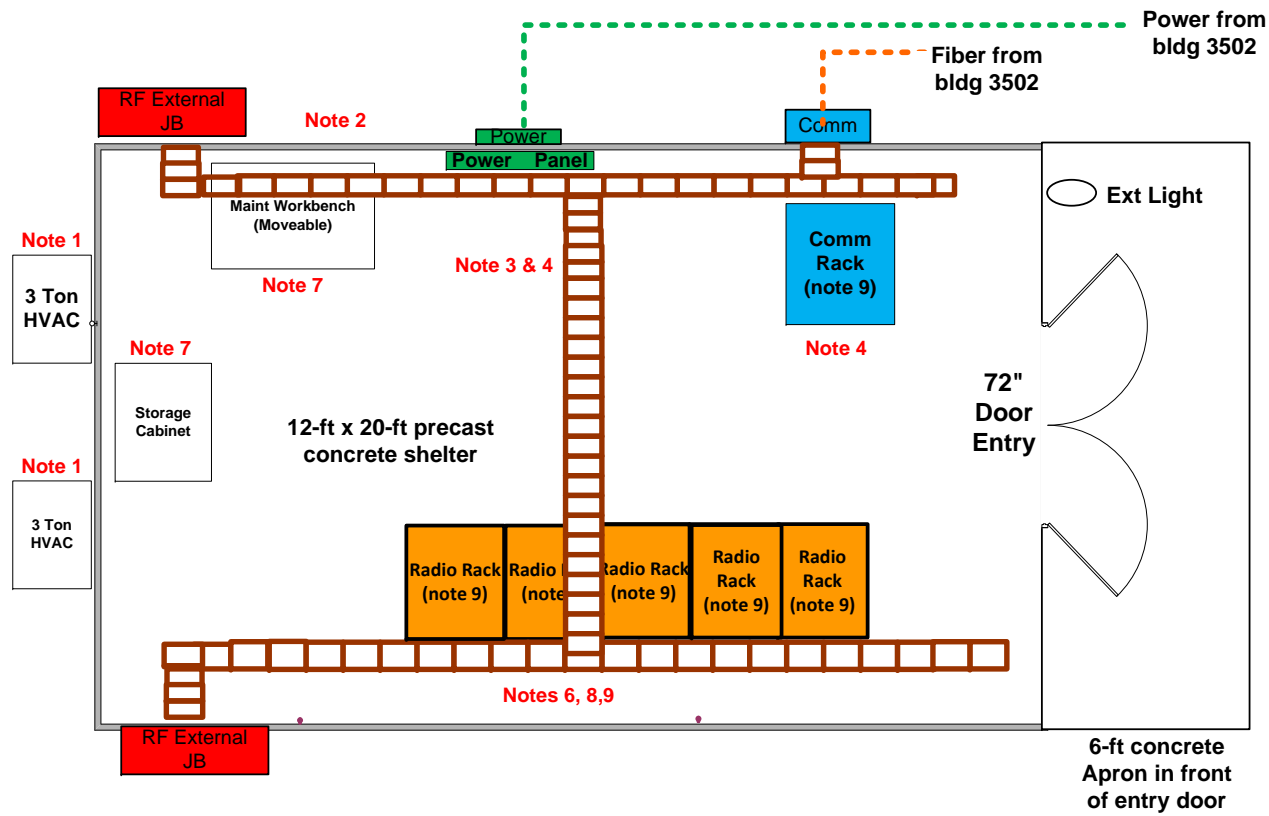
Power from bldg 3502

Fiber from bldg 3502

RF External JB

Note 2

Power

Power Panel

Comm

Ext Light

Maint Workbench (Moveable)

Note 1

3 Ton HVAC

Note 7

Note 3 & 4

Comm Rack (note 9)

Note 4

Note 7

Storage Cabinet

72" Door Entry

12-ft x 20-ft precast concrete shelter

Note 1

3 Ton HVAC

Radio Rack (note 9)

Radio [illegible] (note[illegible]

Radio Rack (note 9)

Radio Rack (note 9)

Radio Rack (note 9)

Notes 6, 8,9

RF External JB

6-ft concrete Apron in front of entry door